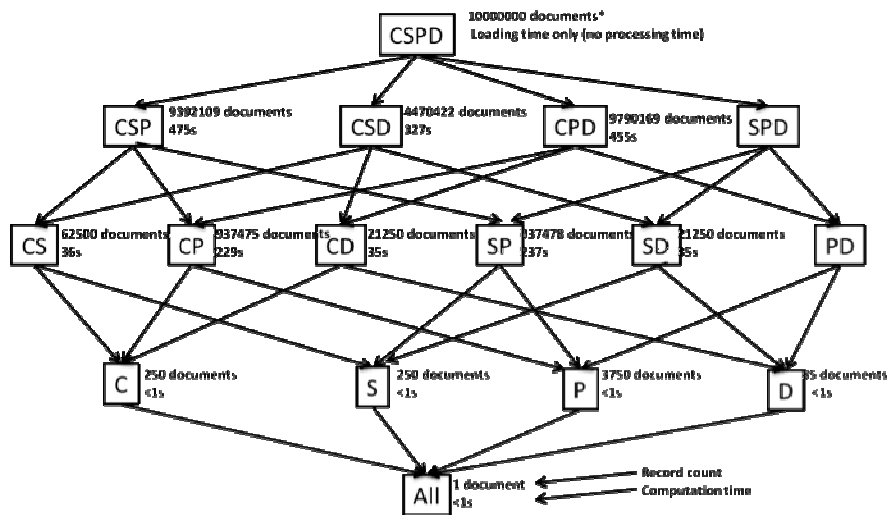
CSPD
10000000 documents*
Loading time only (no processing time)

CSP
9392109 documents
475s

CSD
4470422 documents
327s

CPD
9790169 documents
455s

SPD

CS
62500 documents
36s

CP
937475 documents
229s

CD
21250 documents
35s

SP
937478 documents
237s

SD
21250 documents
35s

PD

C
250 documents
<1s

S
250 documents
<1s

P
3750 documents
<1s

D
85 documents
<1s

All
1 document
<1s

Record count
Computation time